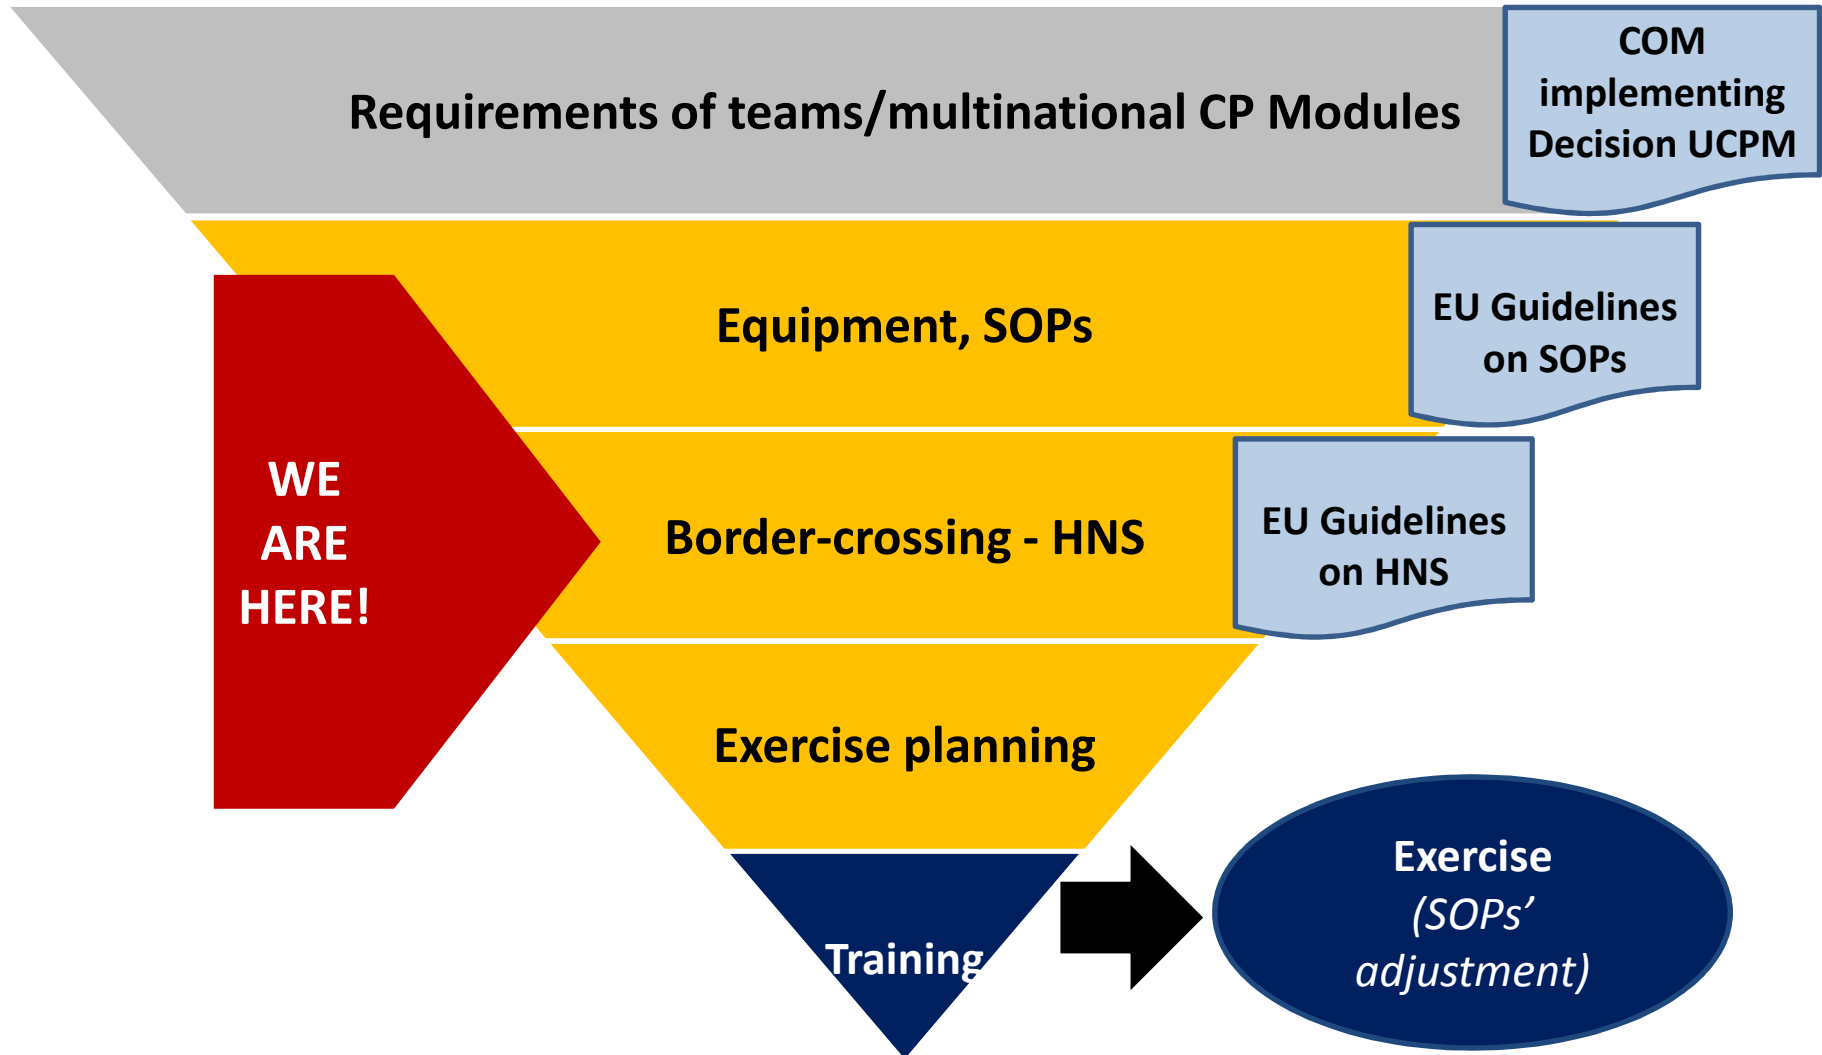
Requirements of teams/multinational CP Modules

COM implementing Decision UCPM

WE ARE HERE!

Equipment, SOPs

EU Guidelines on SOPs

Border-crossing - HNS

EU Guidelines on HNS

Exercise planning

Training

Exercise (SOPs' adjustment)